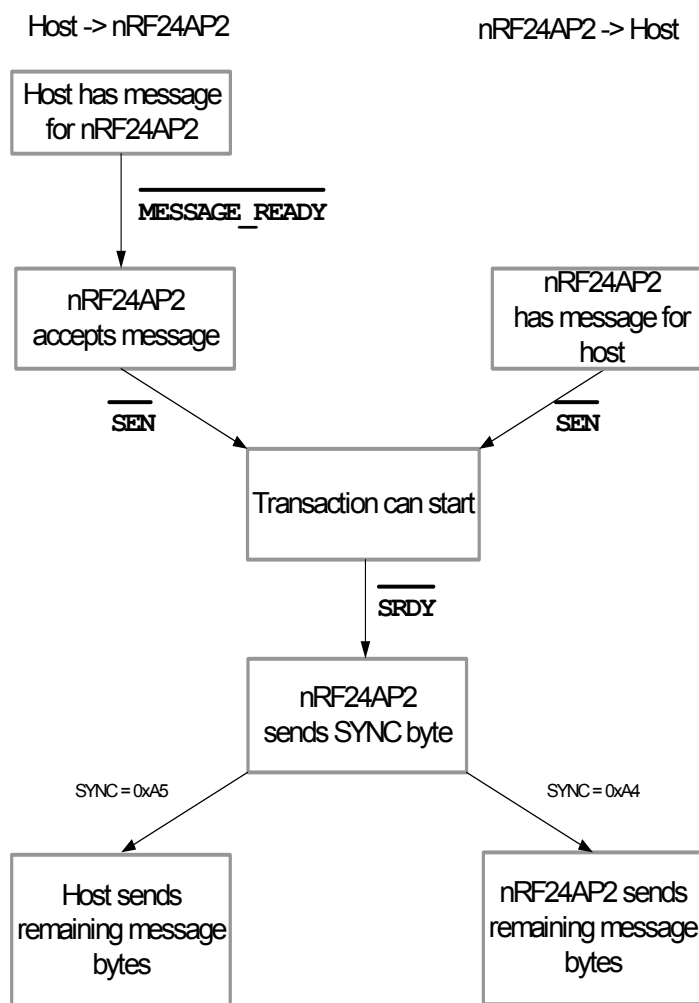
Host -> nRF24AP2

nRF24AP2 -> Host

Host has message for nRF24AP2

$\overline{\text{MESSAGE\_READY}}$

nRF24AP2 accepts message

nRF24AP2 has message for host

$\overline{\text{SEN}}$

$\overline{\text{SEN}}$

Transaction can start

$\overline{\text{SRDY}}$

nRF24AP2 sends SYNC byte

SYNC = 0xA5

SYNC = 0xA4

Host sends remaining message bytes

nRF24AP2 sends remaining message bytes